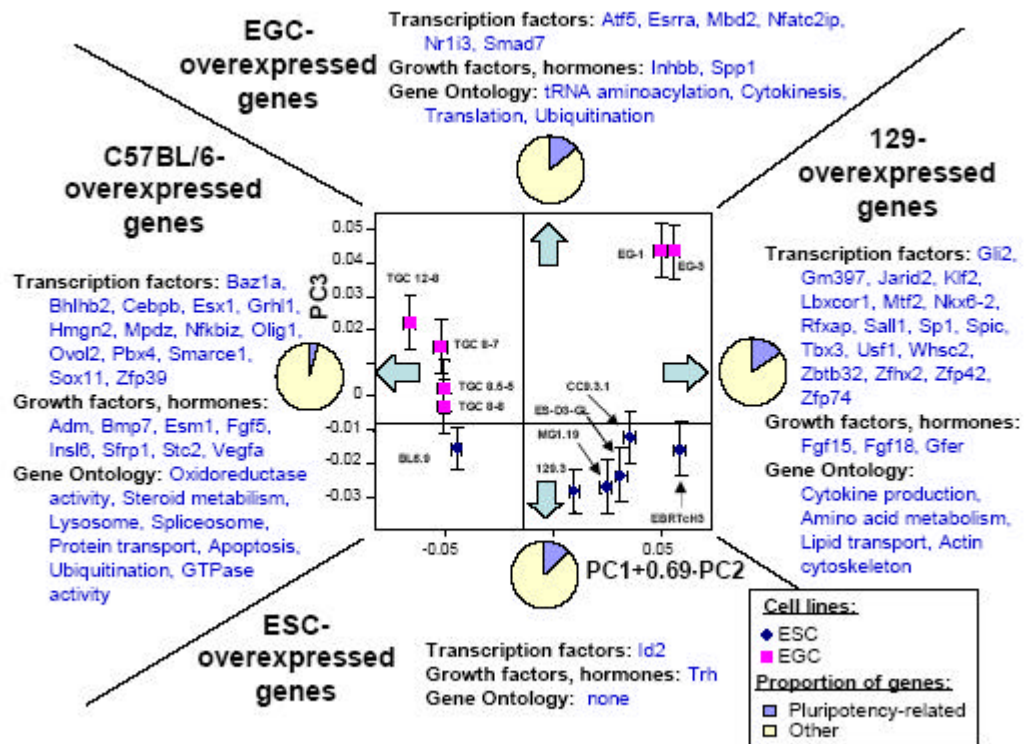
EGC-overexpressed genes

Transcription factors: Atf5, Esrra, Mbd2, Nfatc2ip, Nr1i3, Smad7
Growth factors, hormones: Inhbb, Spp1
Gene Ontology: tRNA aminoacylation, Cytokinesis, Translation, Ubiquitination

C57BL/6-overexpressed genes

Transcription factors: Baz1a, Bhlhb2, Cebpb, Esx1, Grhl1, Hmgn2, Mpdz, Nfkbiz, Olig1, Ovol2, Pbx4, Smarce1, Sox11, Zfp39
Growth factors, hormones: Adm, Bmp7, Esm1, Fgf5, Insl6, Sfrp1, Stc2, Vegfa
Gene Ontology: Oxidoreductase activity, Steroid metabolism, Lysosome, Spliceosome, Protein transport, Apoptosis, Ubiquitination, GTPase activity

129-overexpressed genes

Transcription factors: Gli2, Gm397, Jarid2, Klf2, Lbxcor1, Mtf2, Nkx6-2, Rfxap, Sall1, Sp1, Spic, Tbx3, Usf1, Whsc2, Zbtb32, Zfhx2, Zfp42, Zfp74
Growth factors, hormones: Fgf15, Fgf18, Gfer
Gene Ontology: Cytokine production, Amino acid metabolism, Lipid transport, Actin cytoskeleton

PC3
0.05
0.04
0.03
0.02
0.01
0
-0.01
-0.02
-0.03
-0.05
0.05
TGC 12-8
TGC 8-7
TGC 8.5-5
TGC 8-6
BL6.9
EG-1
EG-3
CC9.3.1
ES-D3-GL
MG1.19
129.3
EBRTcH3
PC1+0.69·PC2

ESC-overexpressed genes

Transcription factors: Id2
Growth factors, hormones: Trh
Gene Ontology: none

Cell lines:
ESC
EGC
Proportion of genes:
Pluripotency-related
Other